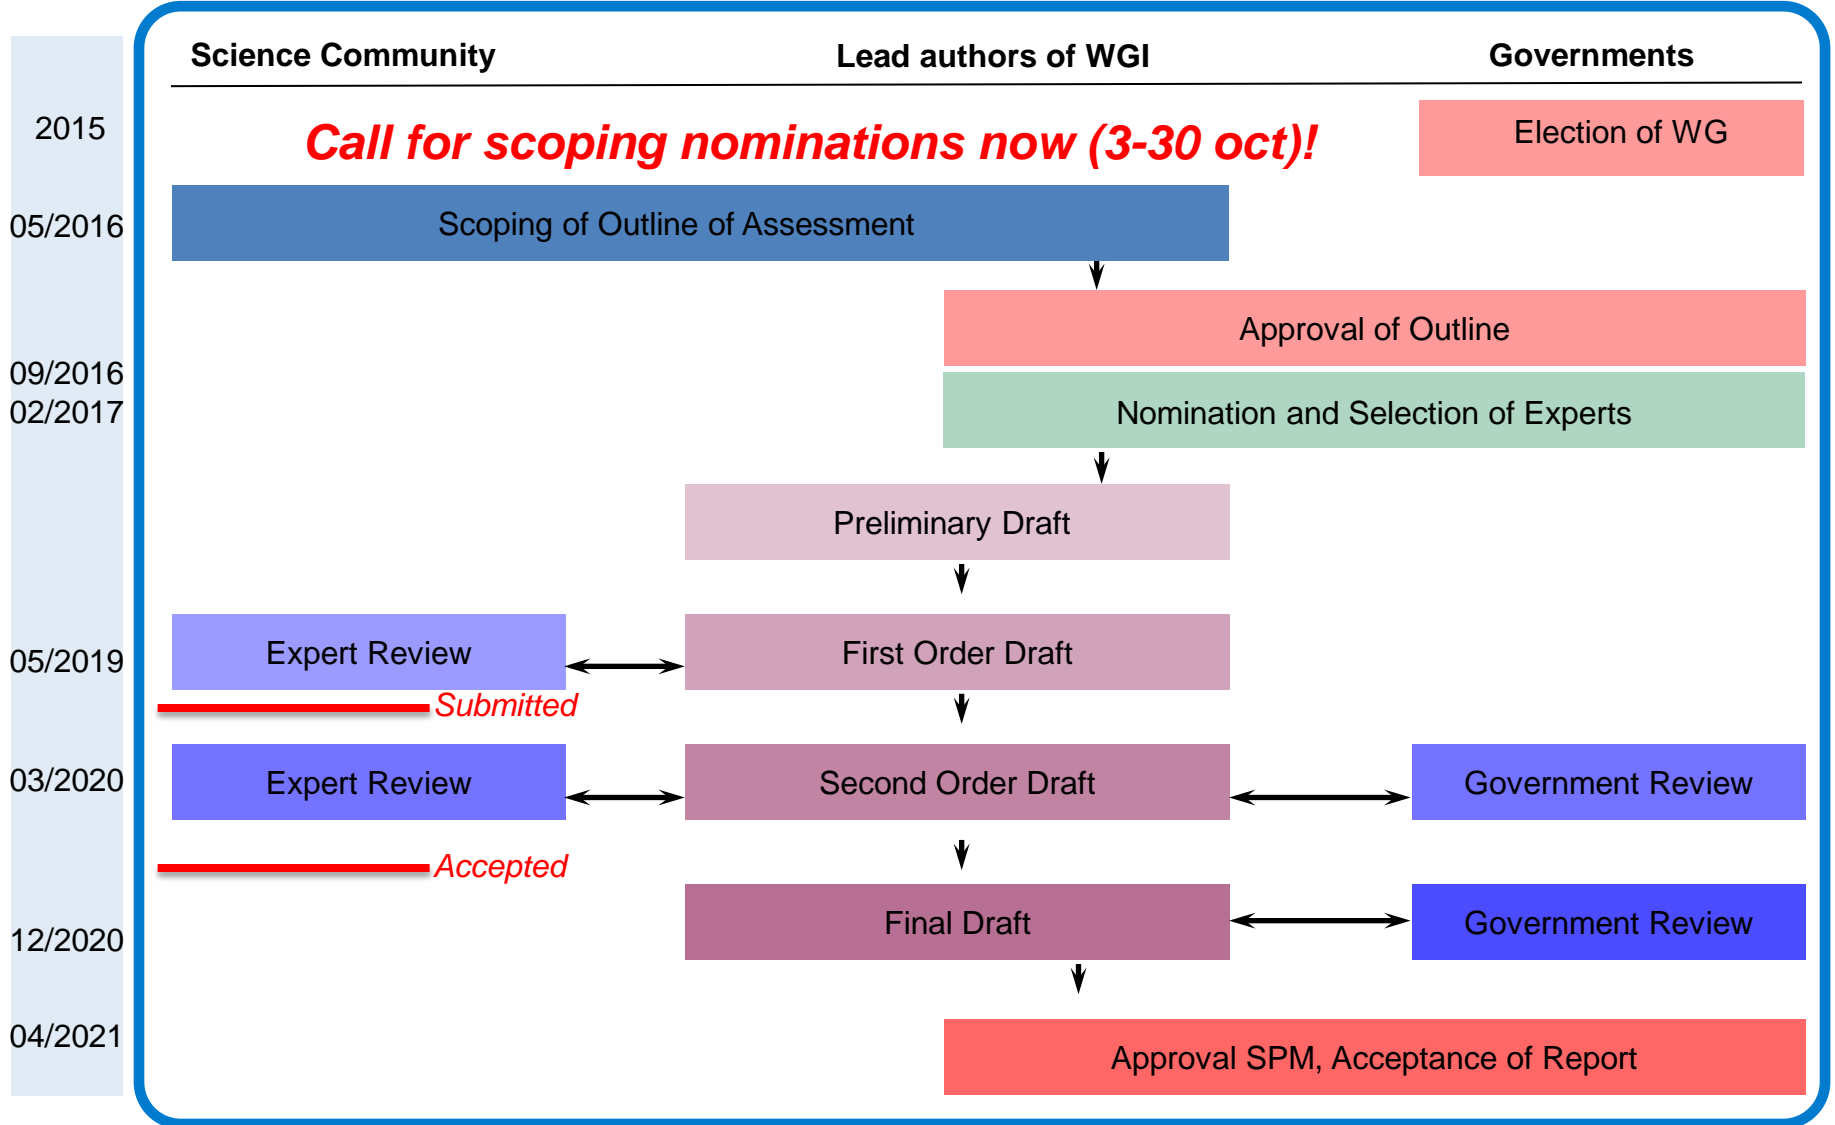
Science Community
Lead authors of WGI
Governments

2015
Call for scoping nominations now (3-30 oct)!
Election of WG

05/2016
Scoping of Outline of Assessment

Approval of Outline

09/2016
02/2017
Nomination and Selection of Experts

Preliminary Draft

05/2019
Expert Review
First Order Draft

Submitted

03/2020
Expert Review
Second Order Draft
Government Review

Accepted

12/2020
Final Draft
Government Review

04/2021
Approval SPM, Acceptance of Report